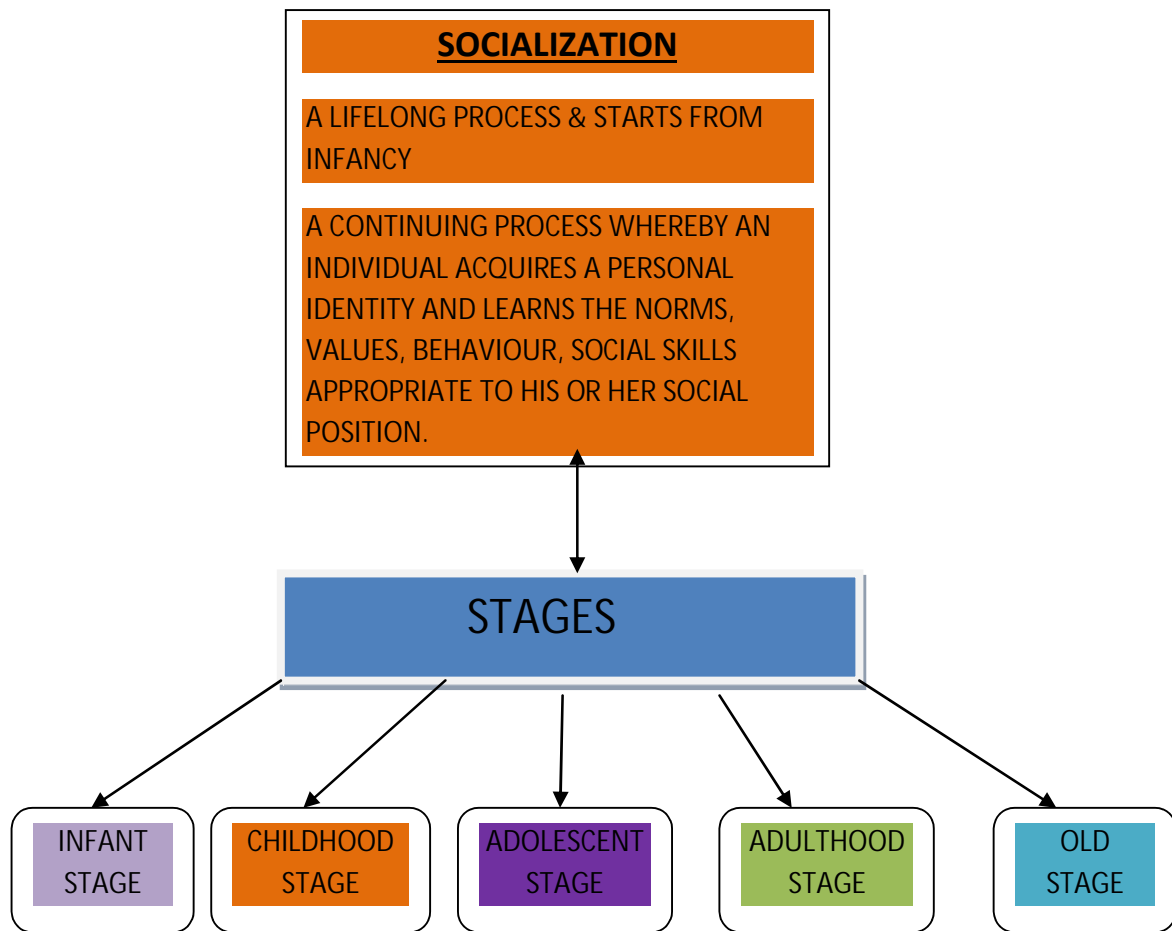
SOCIALIZATION

A LIFELONG PROCESS & STARTS FROM INFANCY

A CONTINUING PROCESS WHEREBY AN INDIVIDUAL ACQUIRES A PERSONAL IDENTITY AND LEARNS THE NORMS, VALUES, BEHAVIOUR, SOCIAL SKILLS APPROPRIATE TO HIS OR HER SOCIAL POSITION.

STAGES

INFANT STAGE

CHILDHOOD STAGE

ADOLESCENT STAGE

ADULTHOOD STAGE

OLD STAGE